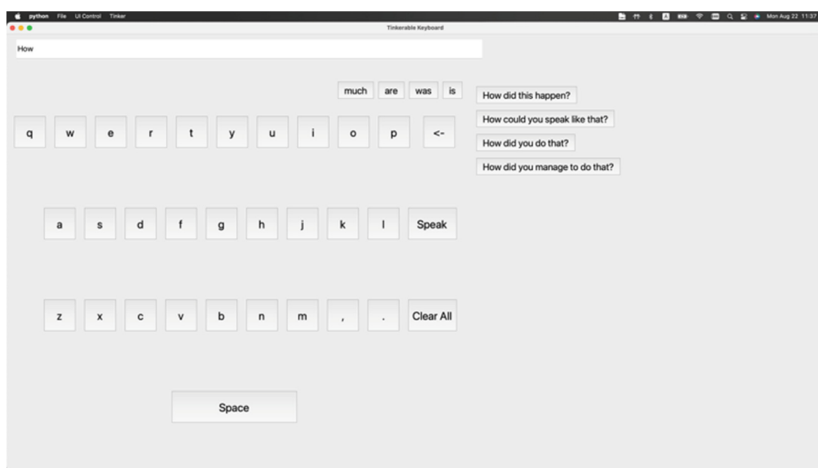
python File UI Control Tinker

Tinkerable Keyboard

How

much are was is

How did this happen?

How could you speak like that?

How did you do that?

How did you manage to do that?

q w e r t y u i o p <-

a s d f g h j k l Speak

z x c v b n m , . Clear All

Space

Mon Aug 22 11:37